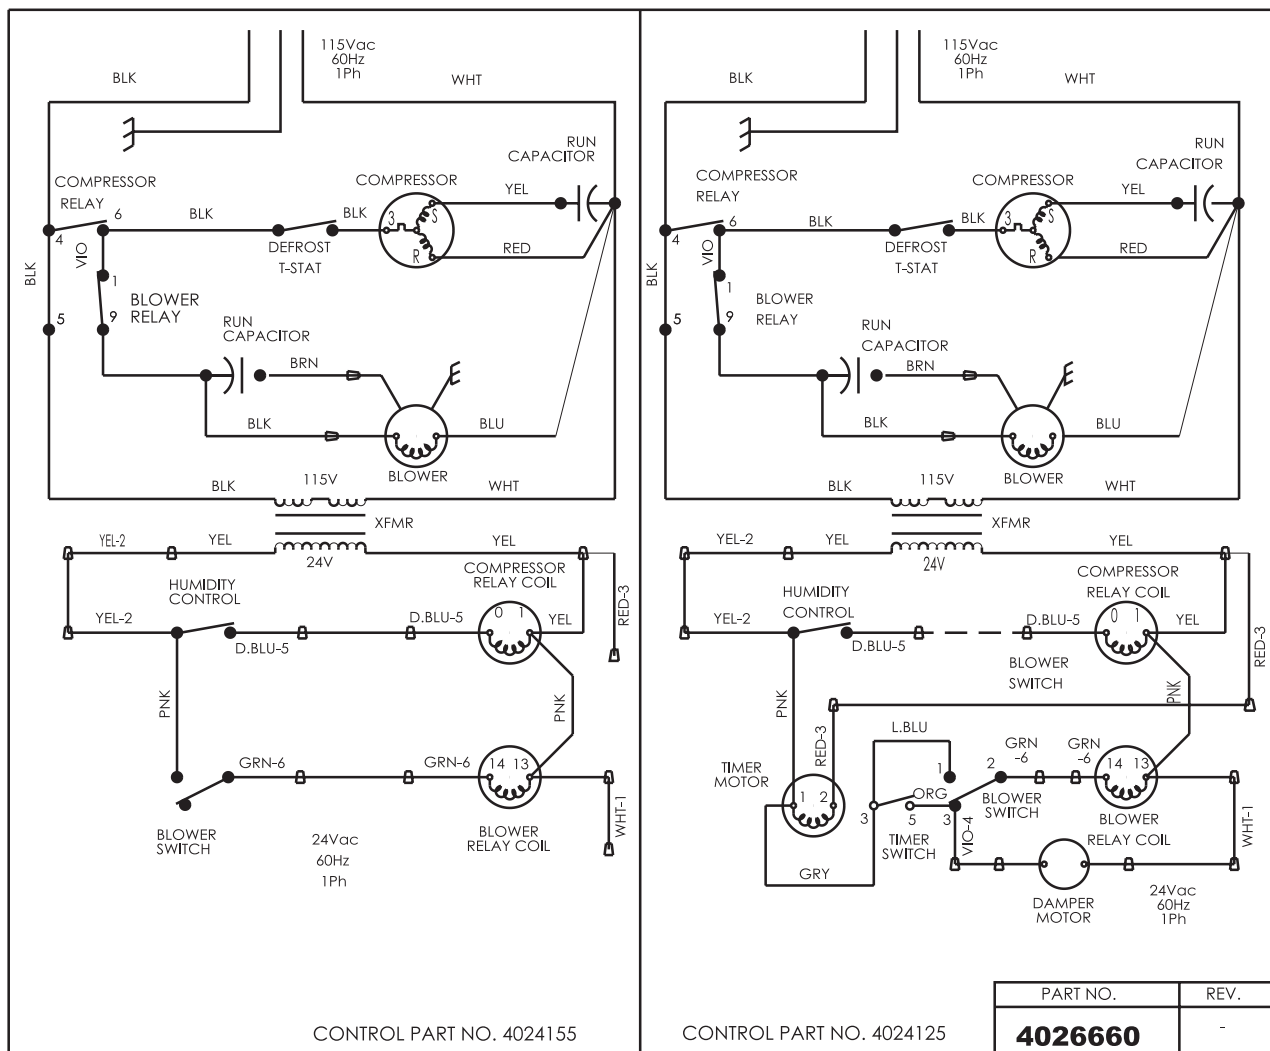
115Vac
60Hz
1Ph

BLK
WHT

RUN
CAPACITOR

COMPRESSOR
RELAY

COMPRESSOR

YEL

6
BLK
BLK
3
S
R
4
VIO
DEFROST
T-STAT
RED

BLK
1
BLOWER
RELAY
5
9

RUN
CAPACITOR
BRN

BLK
BLU
BLOWER

BLK
115V
WHT
XFMR

YEL-2
YEL
YEL
24V

COMPRESSOR
RELAY COIL

HUMIDITY
CONTROL

YEL-2
D.BLU-5
0
1
YEL
RED-3
D.BLU-5

PNK
PNK

GRN-6
GRN-6
14
13
WHT-1

BLOWER
SWITCH
24Vac
60Hz
1Ph
BLOWER
RELAY COIL

CONTROL PART NO. 4024155

115Vac
60Hz
1Ph

BLK
WHT

RUN
CAPACITOR

COMPRESSOR
RELAY
COMPRESSOR
YEL

6
BLK
BLK
3
S
R
4
VIO
DEFROST
T-STAT
RED

BLK
1
BLOWER
RELAY
5
9

RUN
CAPACITOR
BRN

BLK
BLU
BLOWER

BLK
115V
WHT
XFMR

YEL-2
YEL
YEL
24V

COMPRESSOR
RELAY COIL

HUMIDITY
CONTROL
YEL-2
D.BLU-5
0
1
YEL
D.BLU-5
RED-3

BLOWER
SWITCH

PNK
PNK
RED-3
L.BLU

TIMER
MOTOR
1
2
GRN
-6
GRN
-6
14
13
1
2
ORG
3
5
3
BLOWER
SWITCH
TIMER
SWITCH
VIO-4
BLOWER
RELAY COIL
WHT-1
GRY

DAMPER
MOTOR
24Vac
60Hz
1Ph

CONTROL PART NO. 4024125

| PART NO. | REV. |
|---|---|
| 4026660 | - |